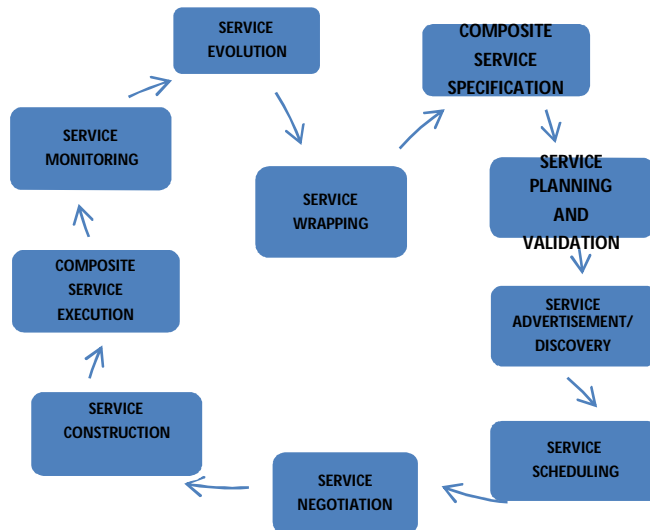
SERVICE EVOLUTION

COMPOSITE SERVICE SPECIFICATION

SERVICE MONITORING

SERVICE WRAPPING

SERVICE PLANNING AND VALIDATION

COMPOSITE SERVICE EXECUTION

SERVICE ADVERTISEMENT/ DISCOVERY

SERVICE CONSTRUCTION

SERVICE SCHEDULING

SERVICE NEGOTIATION